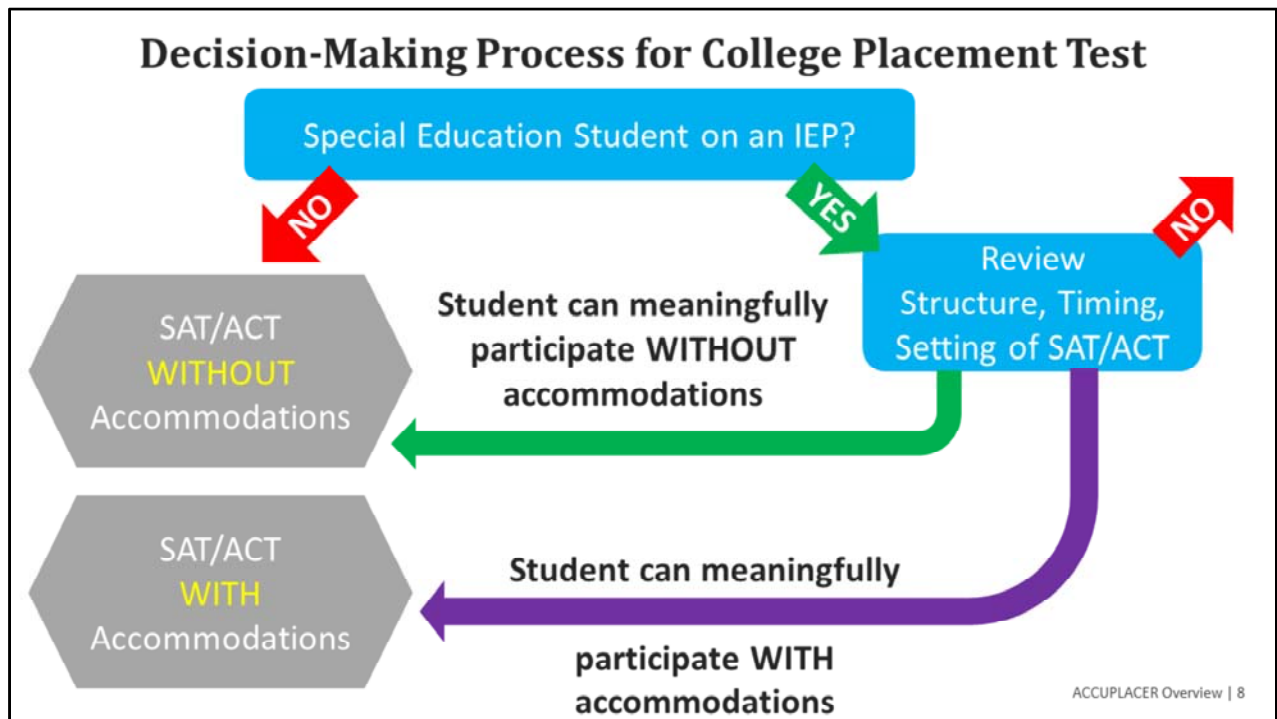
Decision-Making Process for College Placement Test

Special Education Student on an IEP?

NO

YES

NO

Review Structure, Timing, Setting of SAT/ACT

SAT/ACT WITHOUT Accommodations

Student can meaningfully participate WITHOUT accommodations

SAT/ACT WITH Accommodations

Student can meaningfully

participate WITH accommodations

ACCUPLACER Overview | 8